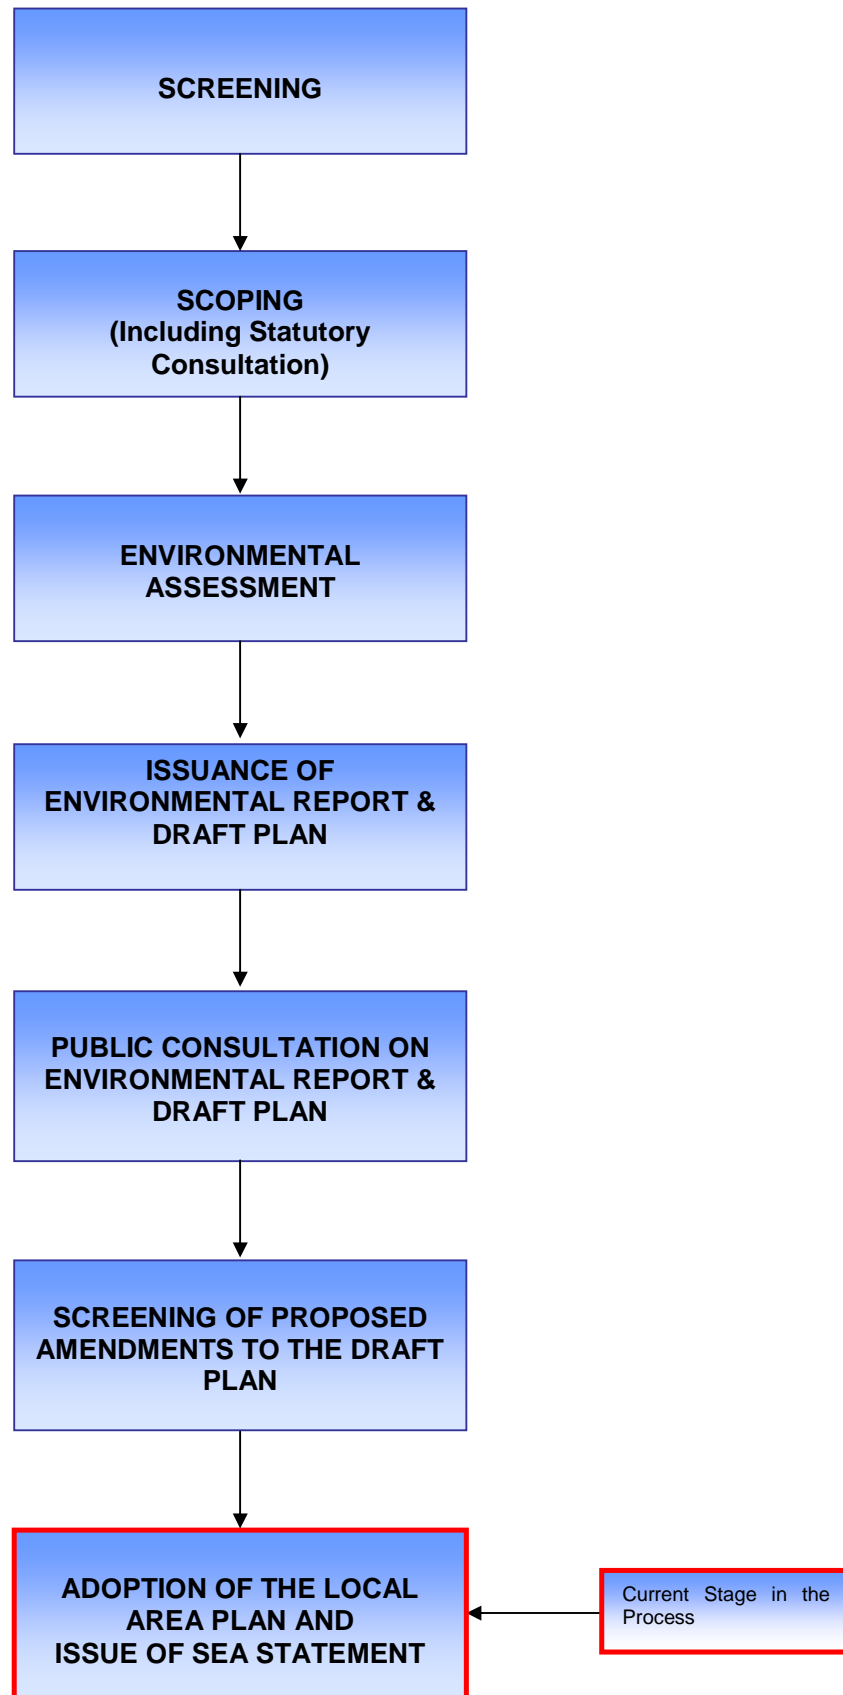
SCREENING

SCOPING
(Including Statutory Consultation)

ENVIRONMENTAL ASSESSMENT

ISSUANCE OF ENVIRONMENTAL REPORT & DRAFT PLAN

PUBLIC CONSULTATION ON ENVIRONMENTAL REPORT & DRAFT PLAN

SCREENING OF PROPOSED AMENDMENTS TO THE DRAFT PLAN

ADOPTION OF THE LOCAL AREA PLAN AND
ISSUE OF SEA STATEMENT

Current Stage in the Process